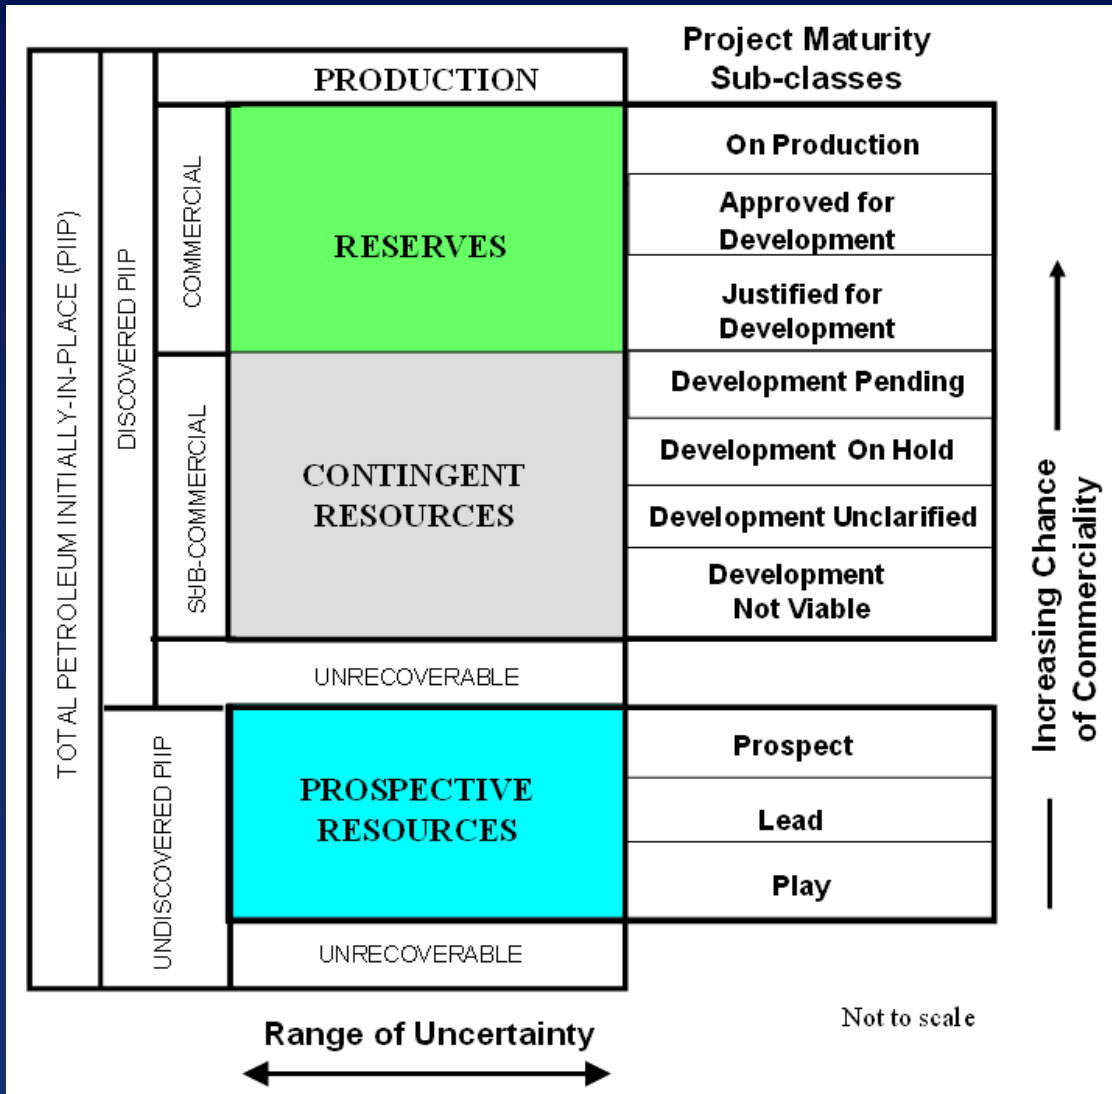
Project Maturity Sub-classes

TOTAL PETROLEUM INITIALLY-IN-PLACE (PIIP)

DISCOVERED PIIP

PRODUCTION

COMMERCIAL

RESERVES

On Production

Approved for Development

Justified for Development

SUB-COMMERCIAL

CONTINGENT RESOURCES

Development Pending

Development On Hold

Development Unclarified

Development Not Viable

UNRECOVERABLE

UNDISCOVERED PIIP

PROSPECTIVE RESOURCES

Prospect

Lead

Play

UNRECOVERABLE

Increasing Chance of Commerciality

Range of Uncertainty

Not to scale